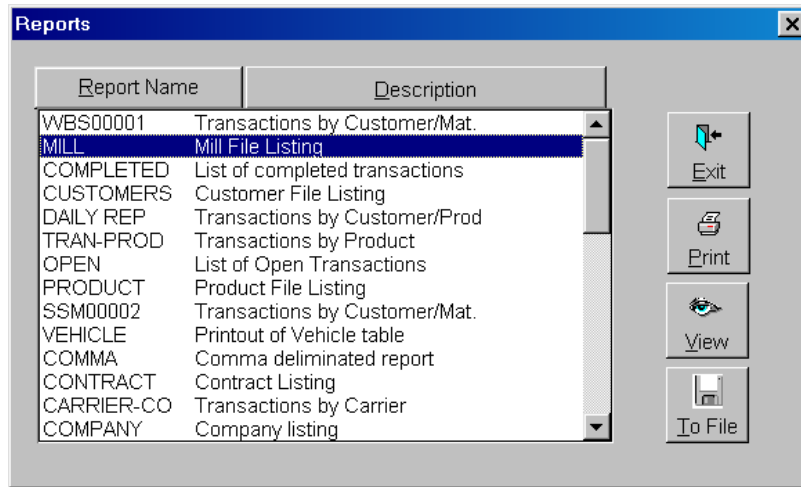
Reports

| Report Name | Description |
|---|---|
| WBS00001 | Transactions by Customer/Mat. |
| MILL | Mill File Listing |
| COMPLETED | List of completed transactions |
| CUSTOMERS | Customer File Listing |
| DAILY REP | Transactions by Customer/Prod |
| TRAN-PROD | Transactions by Product |
| OPEN | List of Open Transactions |
| PRODUCT | Product File Listing |
| SSM00002 | Transactions by Customer/Mat. |
| VEHICLE | Printout of Vehicle table |
| COMMA | Comma deliminated report |
| CONTRACT | Contract Listing |
| CARRIER-CO | Transactions by Carrier |
| COMPANY | Company listing |

Exit

Print

View

To File